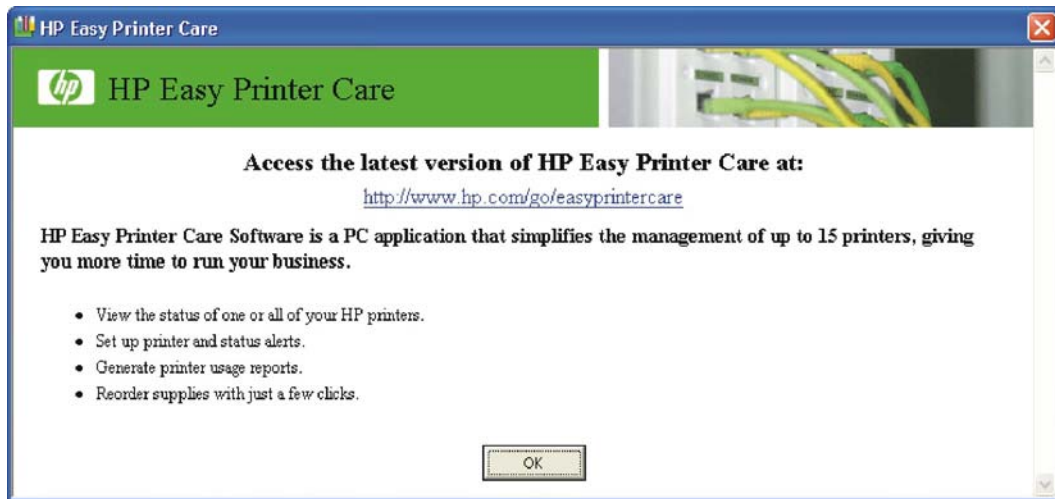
HP Easy Printer Care

hp HP Easy Printer Care

Access the latest version of HP Easy Printer Care at:

http://www.hp.com/go/easyprintercare

HP Easy Printer Care Software is a PC application that simplifies the management of up to 15 printers, giving you more time to run your business.

- View the status of one or all of your HP printers.
- Set up printer and status alerts.
- Generate printer usage reports.
- Reorder supplies with just a few clicks.

OK